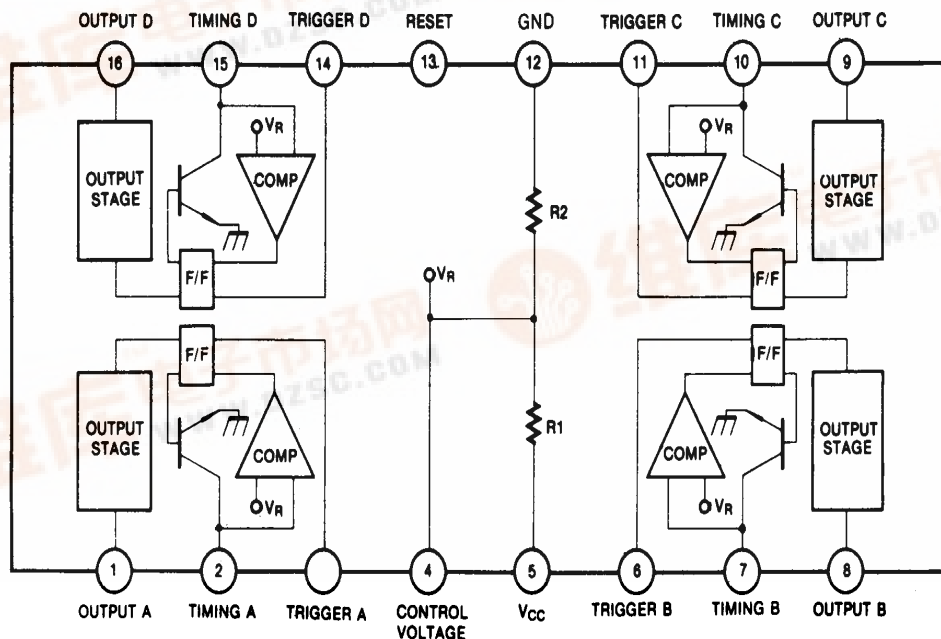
OUTPUT D TIMING D TRIGGER D RESET GND TRIGGER C TIMING C OUTPUT C

16 15 14 13 12 11 10 9

$V_R$

OUTPUT STAGE

COMP

F/F

R2

$V_R$

COMP

OUTPUT STAGE

F/F

$V_R$

F/F

OUTPUT STAGE

COMP

$V_R$

R1

F/F

COMP

OUTPUT STAGE

$V_R$

1 2 4 5 6 7 8

OUTPUT A TIMING A TRIGGER A CONTROL VOLTAGE $V_{CC}$ TRIGGER B TIMING B OUTPUT B

www.dzsc.com